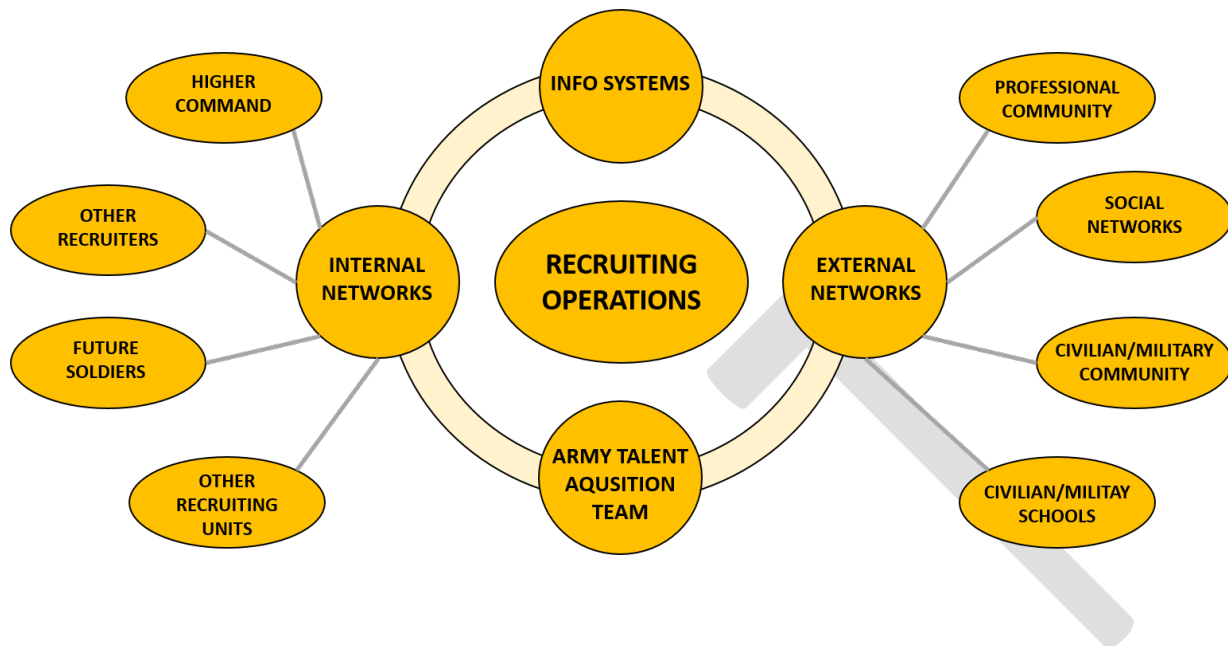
HIGHER COMMAND

INFO SYSTEMS

PROFESSIONAL COMMUNITY

OTHER RECRUITERS

SOCIAL NETWORKS

INTERNAL NETWORKS

RECRUITING OPERATIONS

EXTERNAL NETWORKS

FUTURE SOLDIERS

CIVILIAN/MILITARY COMMUNITY

ARMY TALENT AQUSITION TEAM

OTHER RECRUITING UNITS

CIVILIAN/MILITAY SCHOOLS